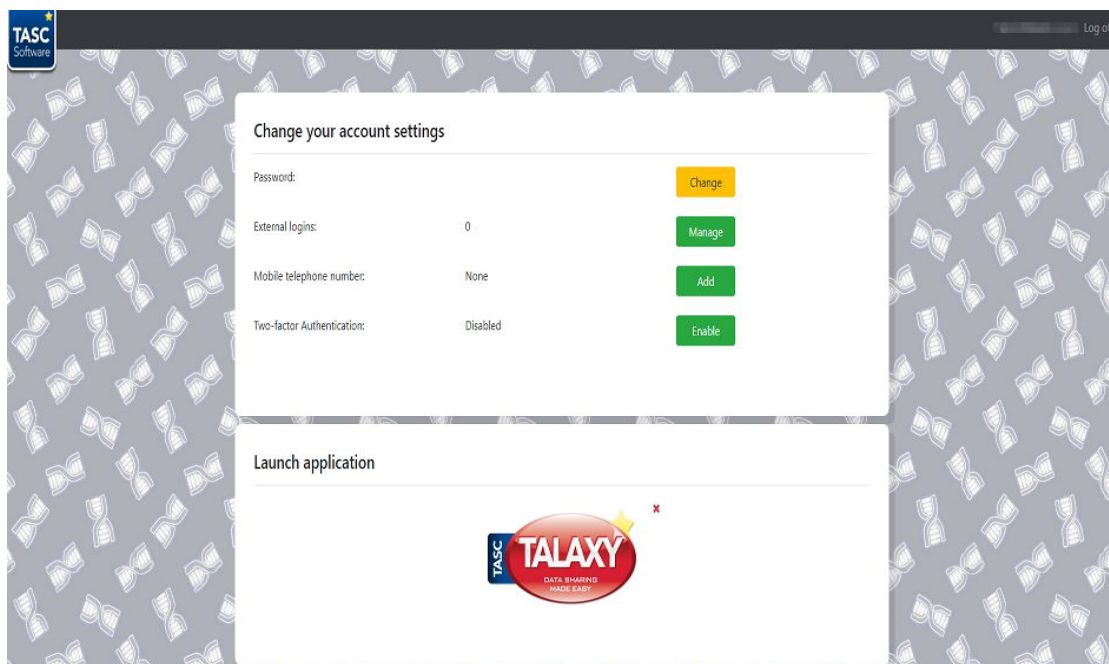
TASC Software

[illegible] Log o

Change your account settings

Password: Change

External logins: 0 Manage

Mobile telephone number: None Add

Two-factor Authentication: Disabled Enable

Launch application

TASC TALAXY DATA SHARING MADE EASY

×